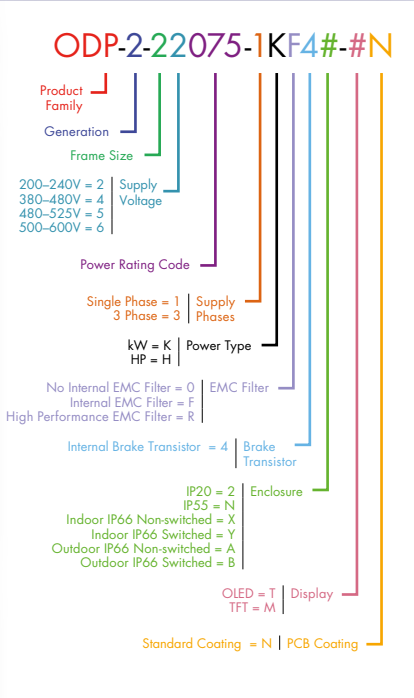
ODP-2-22075-1KF4#-#N

Product Family

Generation

Frame Size

200–240V = 2
380–480V = 4
480–525V = 5
500–600V = 6
Supply Voltage

Power Rating Code

Single Phase = 1
3 Phase = 3
Supply Phases

kW = K
HP = H
Power Type

No Internal EMC Filter = 0
Internal EMC Filter = F
High Performance EMC Filter = R
EMC Filter

Internal Brake Transistor = 4
Brake Transistor

IP20 = 2
IP55 = N
Indoor IP66 Non-switched = X
Indoor IP66 Switched = Y
Outdoor IP66 Non-switched = A
Outdoor IP66 Switched = B
Enclosure

OLED = T
TFT = M
Display

Standard Coating = N
PCB Coating